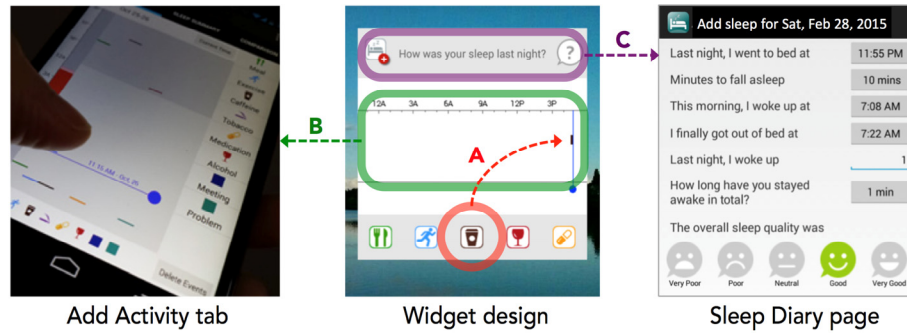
Exercise
Caffeine
Tobacco
Medication
Alcohol
Meeting
Problem
11:35 PM - Oct 26
Delete Events

B

How was your sleep last night?
?
12A 3A 6A 9A 12P 3P

A

C

Add sleep for Sat, Feb 28, 2015
Last night, I went to bed at 11:55 PM
Minutes to fall asleep 10 mins
This morning, I woke up at 7:08 AM
I finally got out of bed at 7:22 AM
Last night, I woke up 1
How long have you stayed awake in total? 1 min
The overall sleep quality was
Very Poor Poor Neutral Good Very Good

Add Activity tab
Widget design
Sleep Diary page